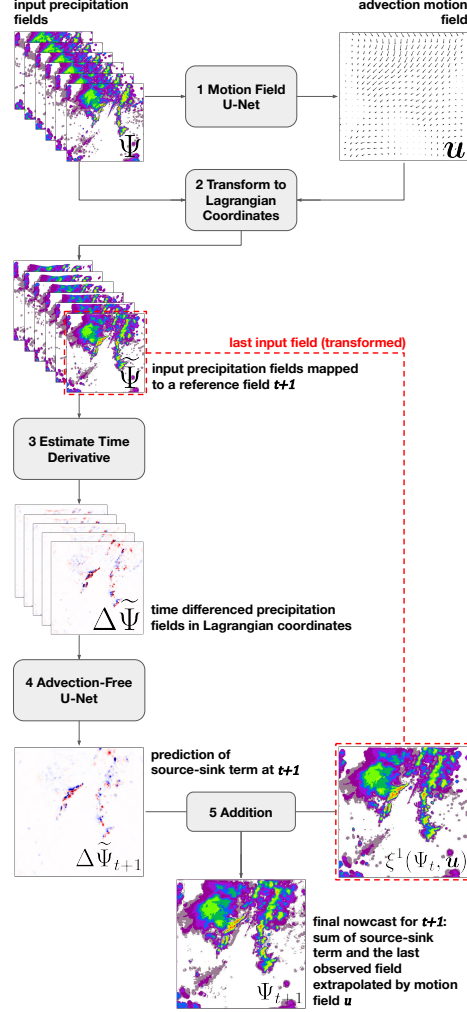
input precipitation fields

advection motion field

$\Psi$

1 Motion Field U-Net

$\boldsymbol{u}$

2 Transform to Lagrangian Coordinates

last input field (transformed)

$\widetilde{\Psi}$

input precipitation fields mapped to a reference field *t+1*

3 Estimate Time Derivative

$\Delta\widetilde{\Psi}$

time differenced precipitation fields in Lagrangian coordinates

4 Advection-Free U-Net

prediction of source-sink term at *t+1*

$\Delta\widetilde{\Psi}_{t+1}$

5 Addition

$\xi^1(\Psi_t, \boldsymbol{u})$

$\Psi_{t+1}$

final nowcast for *t+1*: sum of source-sink term and the last observed field extrapolated by motion field *u*